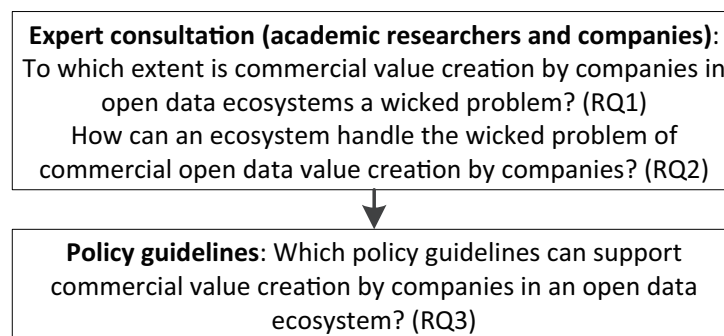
**Expert consultation (academic researchers and companies)**: To which extent is commercial value creation by companies in open data ecosystems a wicked problem? (RQ1)
How can an ecosystem handle the wicked problem of commercial open data value creation by companies? (RQ2)

**Policy guidelines**: Which policy guidelines can support commercial value creation by companies in an open data ecosystem? (RQ3)